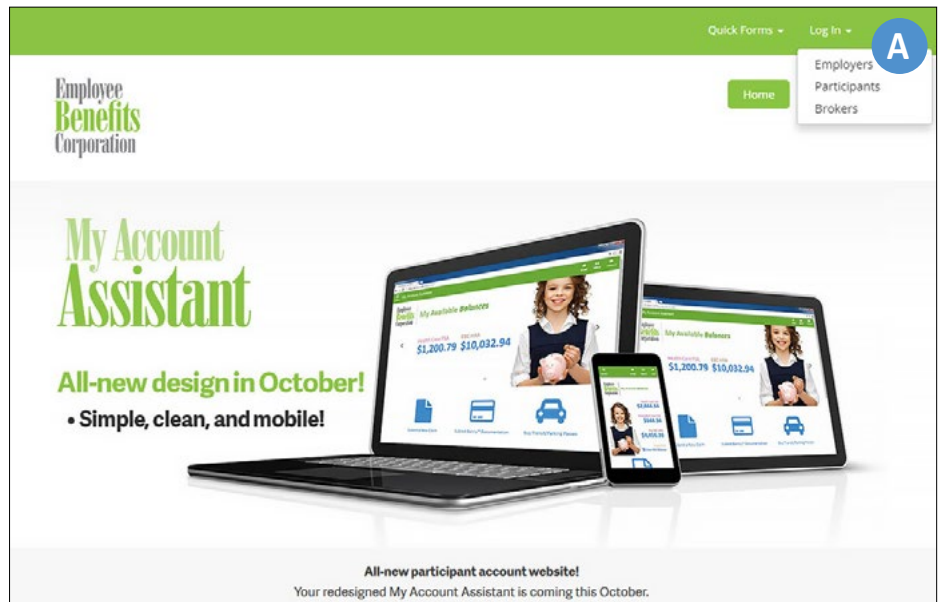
Quick Forms ▾ Log In ▾

A

Employers
Participants
Brokers

Employee Benefits Corporation

Home

My Account Assistant

All-new design in October!

• Simple, clean, and mobile!

My Available Balances

$1,200.79 $10,032.94

My Available Balances

$1,200.79 $10,032.94

All-new participant account website!
Your redesigned My Account Assistant is coming this October.